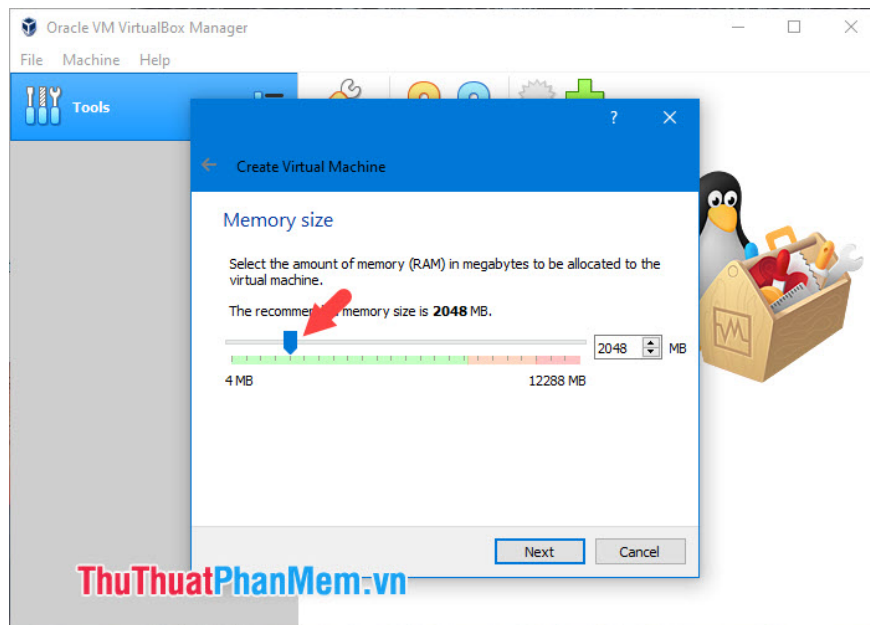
Oracle VM VirtualBox Manager

File Machine Help

Tools

?

Create Virtual Machine

Memory size

Select the amount of memory (RAM) in megabytes to be allocated to the virtual machine.

The recommen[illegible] memory size is 2048 MB.

2048 MB

4 MB 12288 MB

Next Cancel

ThuThuatPhanMem.vn